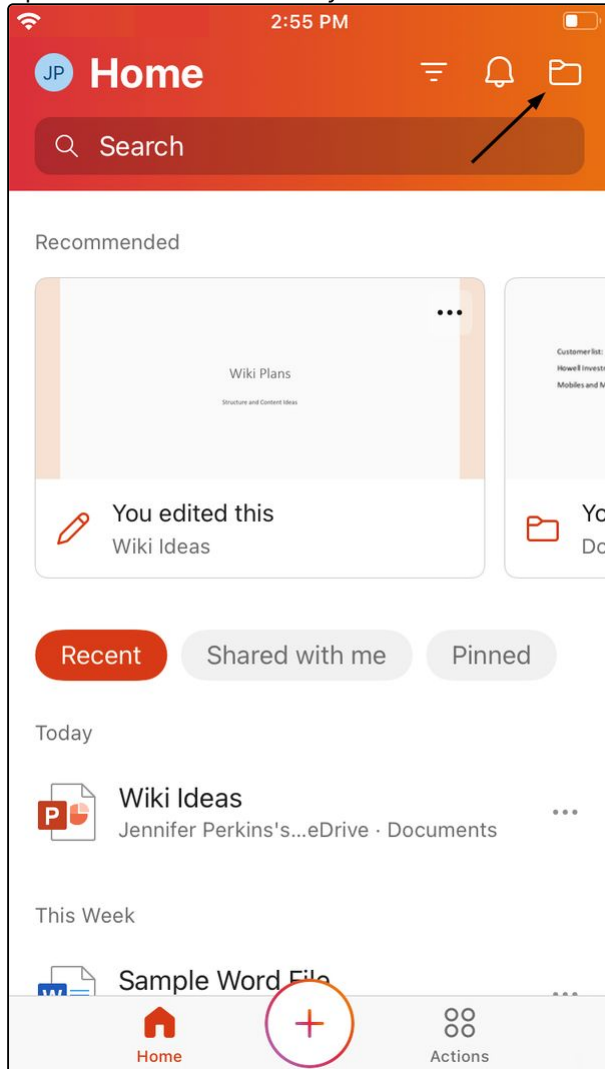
2:55 PM

JP Home

Search

Recommended

Wiki Plans

Structure and Content Ideas

You edited this
Wiki Ideas

Customer list:
Howell Invest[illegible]
Mobiles and M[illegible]

Yo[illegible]
Do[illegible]

Recent Shared with me Pinned

Today

Wiki Ideas
Jennifer Perkins's...eDrive · Documents

This Week

Sample Word File

Home Actions